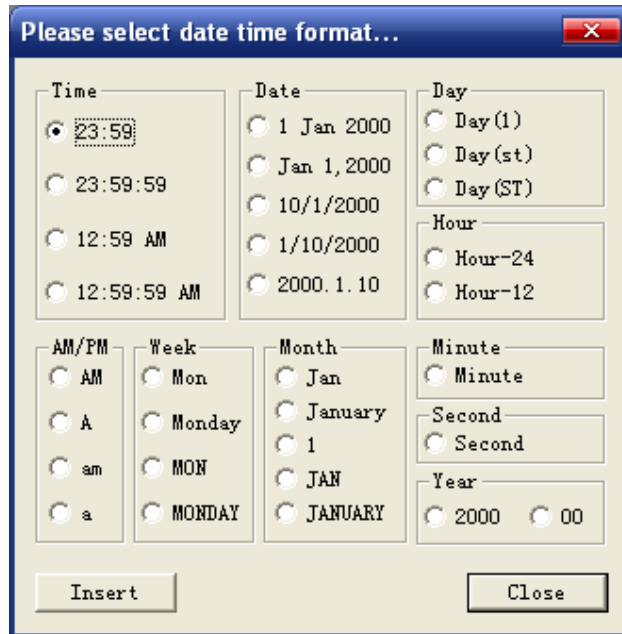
Please select date time format...

Time
23:59
23:59:59
12:59 AM
12:59:59 AM

Date
1 Jan 2000
Jan 1,2000
10/1/2000
1/10/2000
2000.1.10

Day
Day(1)
Day(st)
Day(ST)

Hour
Hour-24
Hour-12

AM/PM
AM
A
am
a

Week
Mon
Monday
MON
MONDAY

Month
Jan
January
1
JAN
JANUARY

Minute
Minute

Second
Second

Year
2000
00

Insert
Close